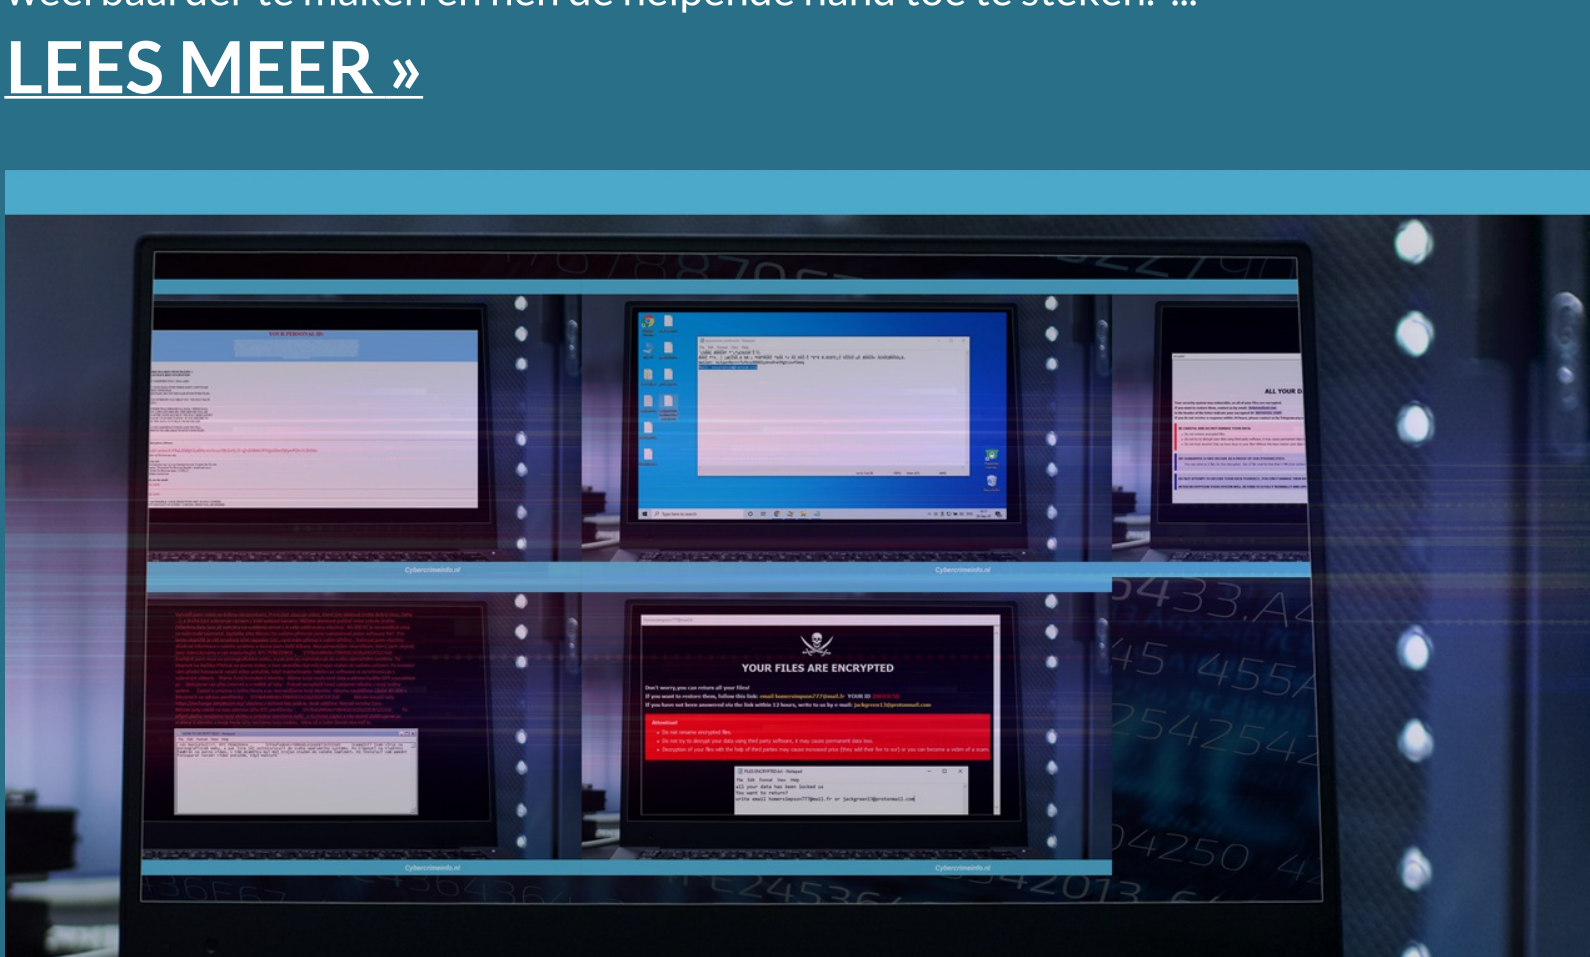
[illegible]

LEES MEER »

YOUR PERSONAL ID

ALL YOUR D

Cybercrimeinfo.nl

Cybercrimeinfo.nl

YOUR FILES ARE ENCRYPTED

Don't worry, you can return all your files!

Attention!

Cybercrimeinfo.nl

Cybercrimeinfo.nl

433.A

455

2542542

4250

2013